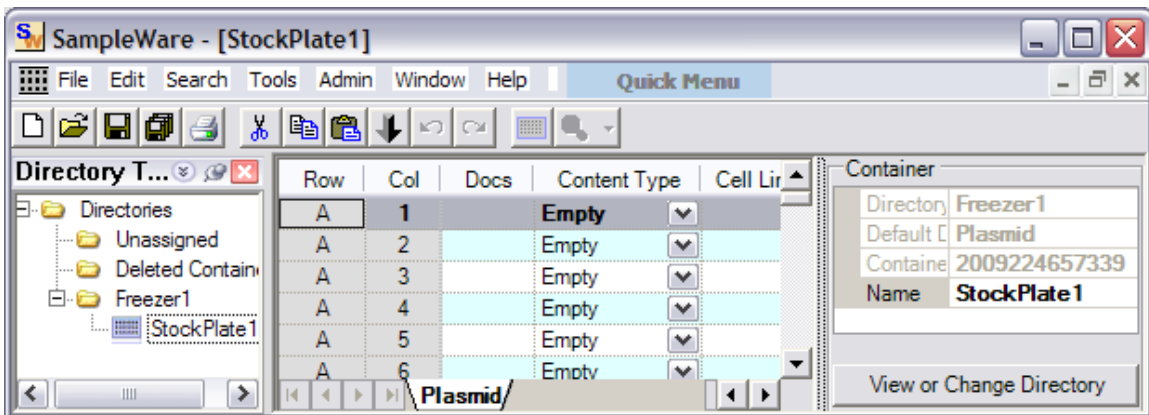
SampleWare - [StockPlate1]

File Edit Search Tools Admin Window Help Quick Menu

Directory T...

Directories
Unassigned
Deleted Contain
Freezer1
StockPlate1

| Row | Col | Docs | Content Type | Cell Lir |
|---|---|---|---|---|
| A | 1 | | Empty | |
| A | 2 | | Empty | |
| A | 3 | | Empty | |
| A | 4 | | Empty | |
| A | 5 | | Empty | |
| A | 6 | | Empty | |

Plasmid

Container

| | |
|---|---|
| Directory | Freezer1 |
| Default D | Plasmid |
| Containe | 2009224657339 |
| Name | StockPlate1 |

View or Change Directory